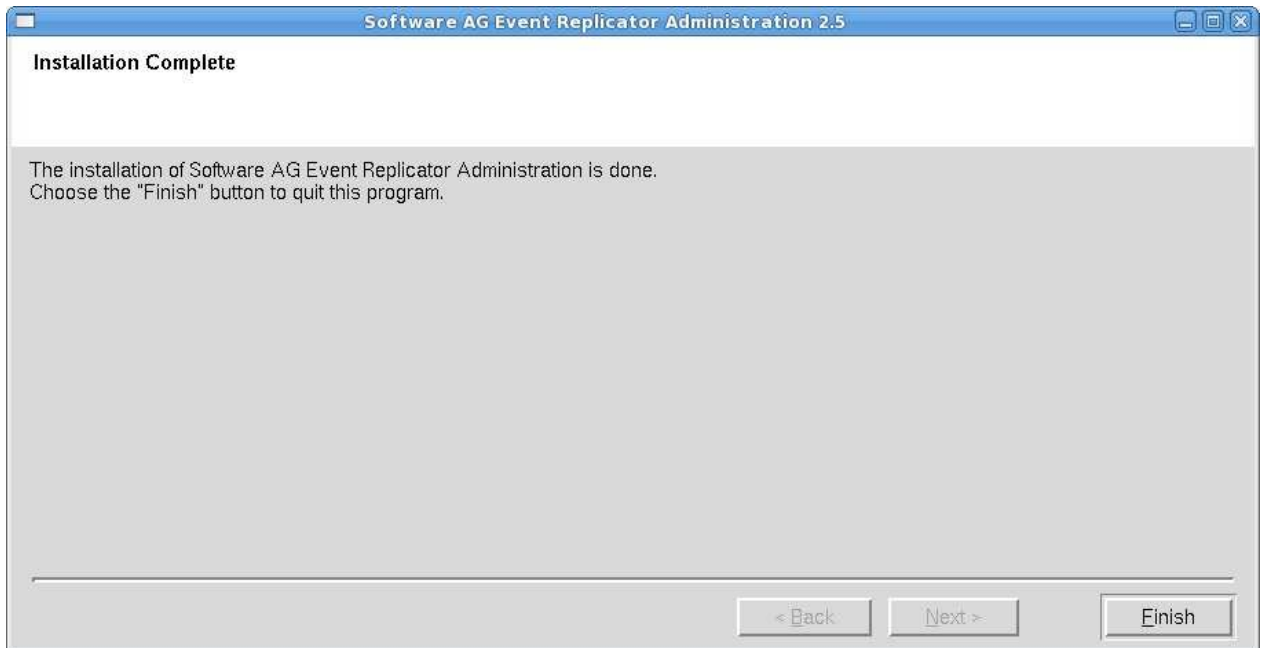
Software AG Event Replicator Administration 2.5

Installation Complete

The installation of Software AG Event Replicator Administration is done.
Choose the "Finish" button to quit this program.

< Back Next > Finish